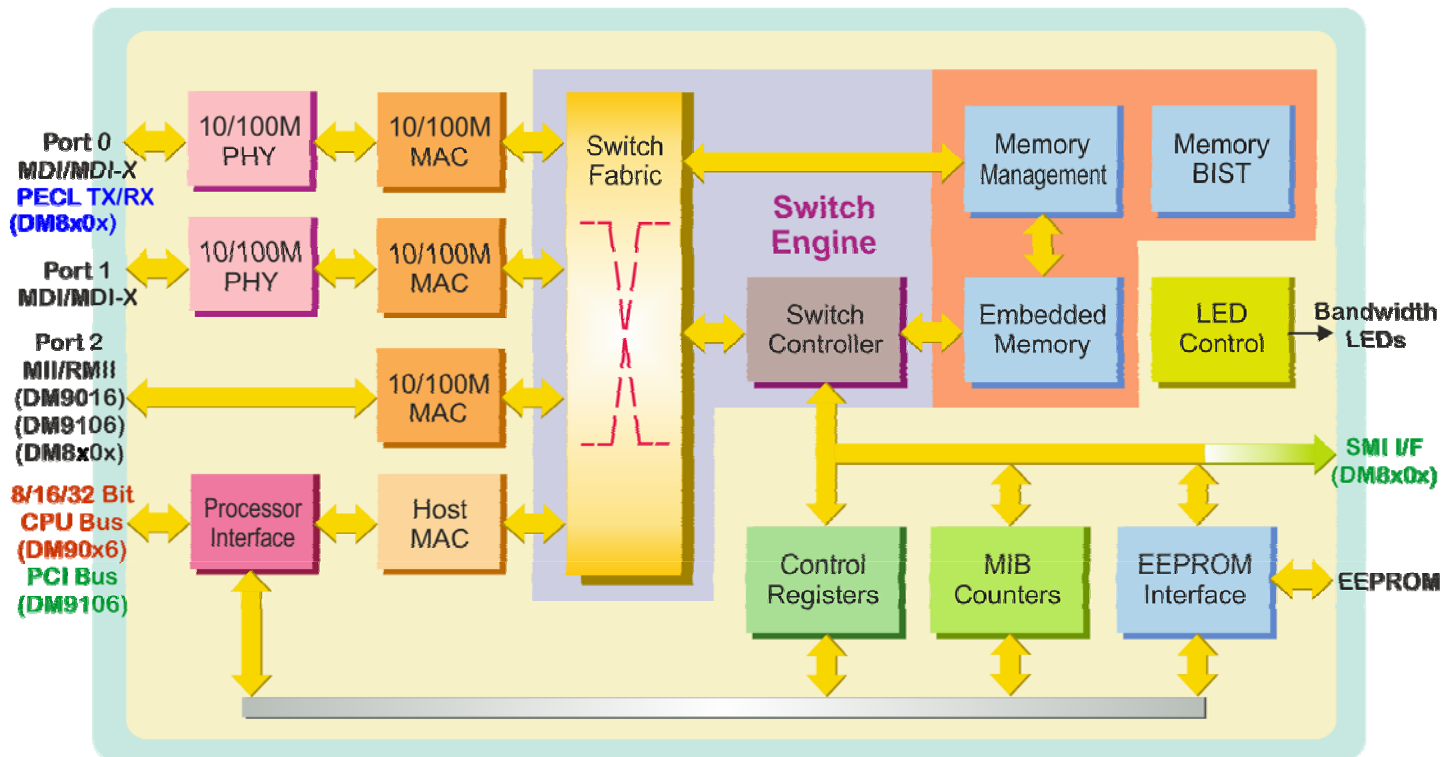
Port 0
MDI/MDI-X
PECL TX/RX
(DM8x0x)

10/100M PHY

10/100M MAC

Switch Fabric

Memory Management

Memory BIST

Switch Engine

Port 1
MDI/MDI-X

10/100M PHY

10/100M MAC

Switch Controller

Embedded Memory

LED Control

Bandwidth LEDs

Port 2
MII/RMII
(DM9016)
(DM9106)
(DM8x0x)

10/100M MAC

SMI I/F
(DM8x0x)

8/16/32 Bit
CPU Bus
(DM90x6)
PCI Bus
(DM9106)

Processor Interface

Host MAC

Control Registers

MIB Counters

EEPROM Interface

EEPROM